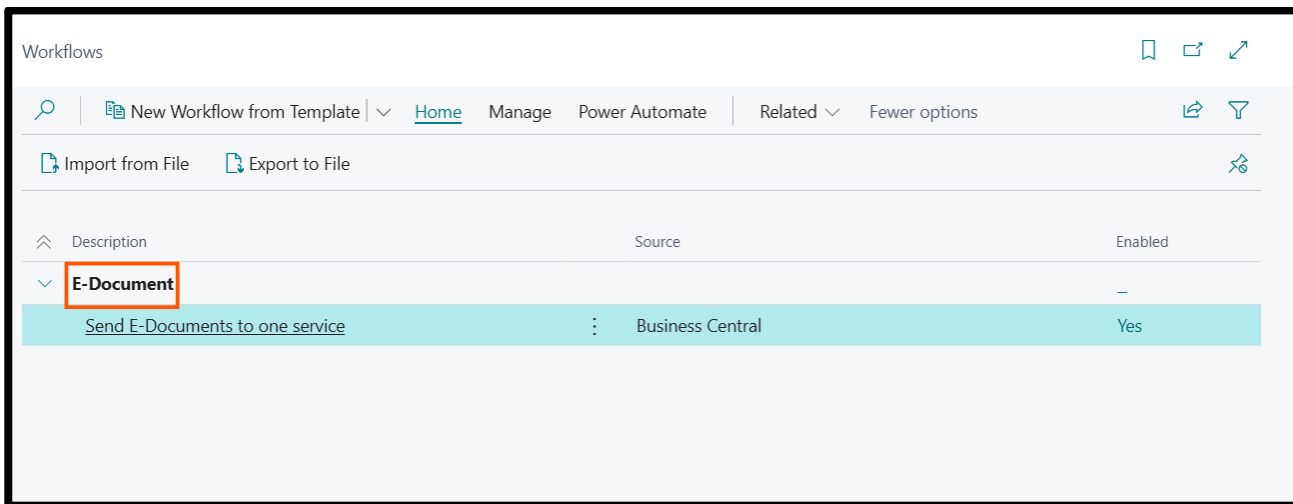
Workflows

New Workflow from Template | Home | Manage | Power Automate | Related | Fewer options

Import from File | Export to File

| Description | Source | Enabled |
|---|---|---|
| E-Document | | _ |
| Send E-Documents to one service | Business Central | Yes |